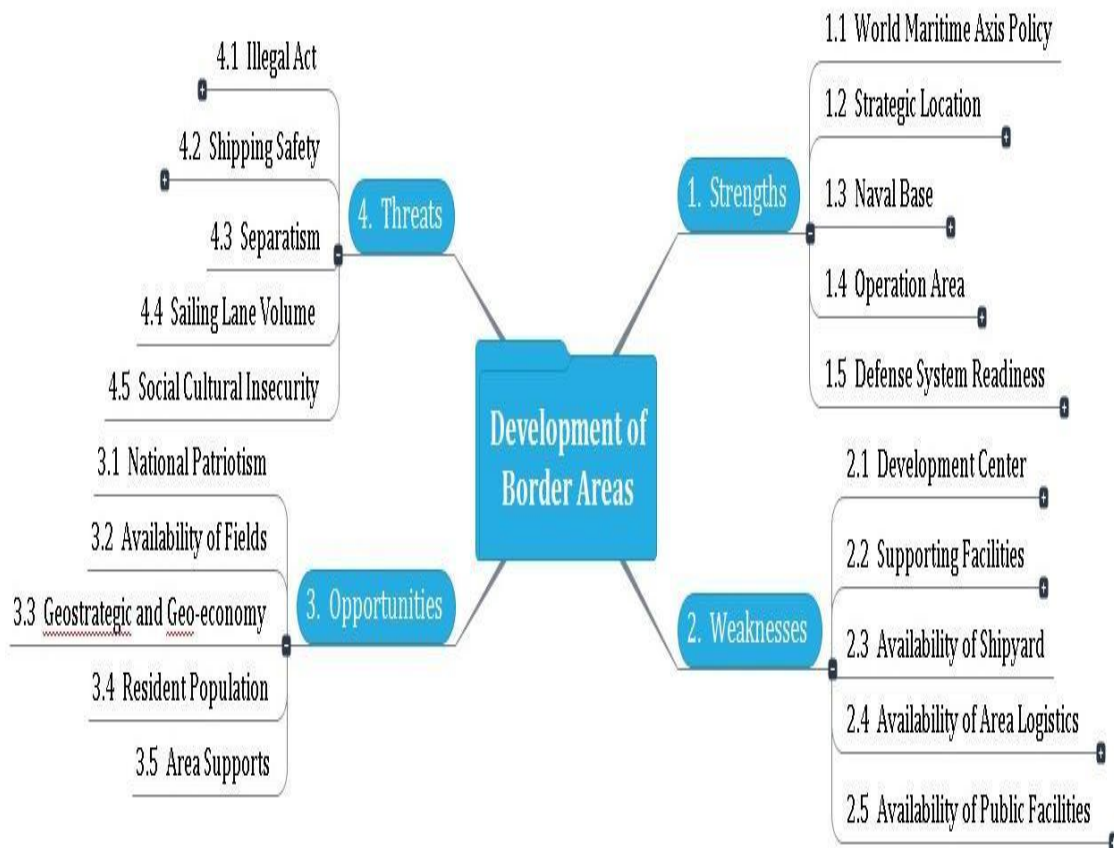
Development of Border Areas

1. Strengths

1.1 World Maritime Axis Policy

1.2 Strategic Location

1.3 Naval Base

1.4 Operation Area

1.5 Defense System Readiness

2. Weaknesses

2.1 Development Center

2.2 Supporting Facilities

2.3 Availability of Shipyard

2.4 Availability of Area Logistics

2.5 Availability of Public Facilities

3. Opportunities

3.1 National Patriotism

3.2 Availability of Fields

3.3 Geostrategic and Geo-economy

3.4 Resident Population

3.5 Area Supports

4. Threats

4.1 Illegal Act

4.2 Shipping Safety

4.3 Separatism

4.4 Sailing Lane Volume

4.5 Social Cultural Insecurity